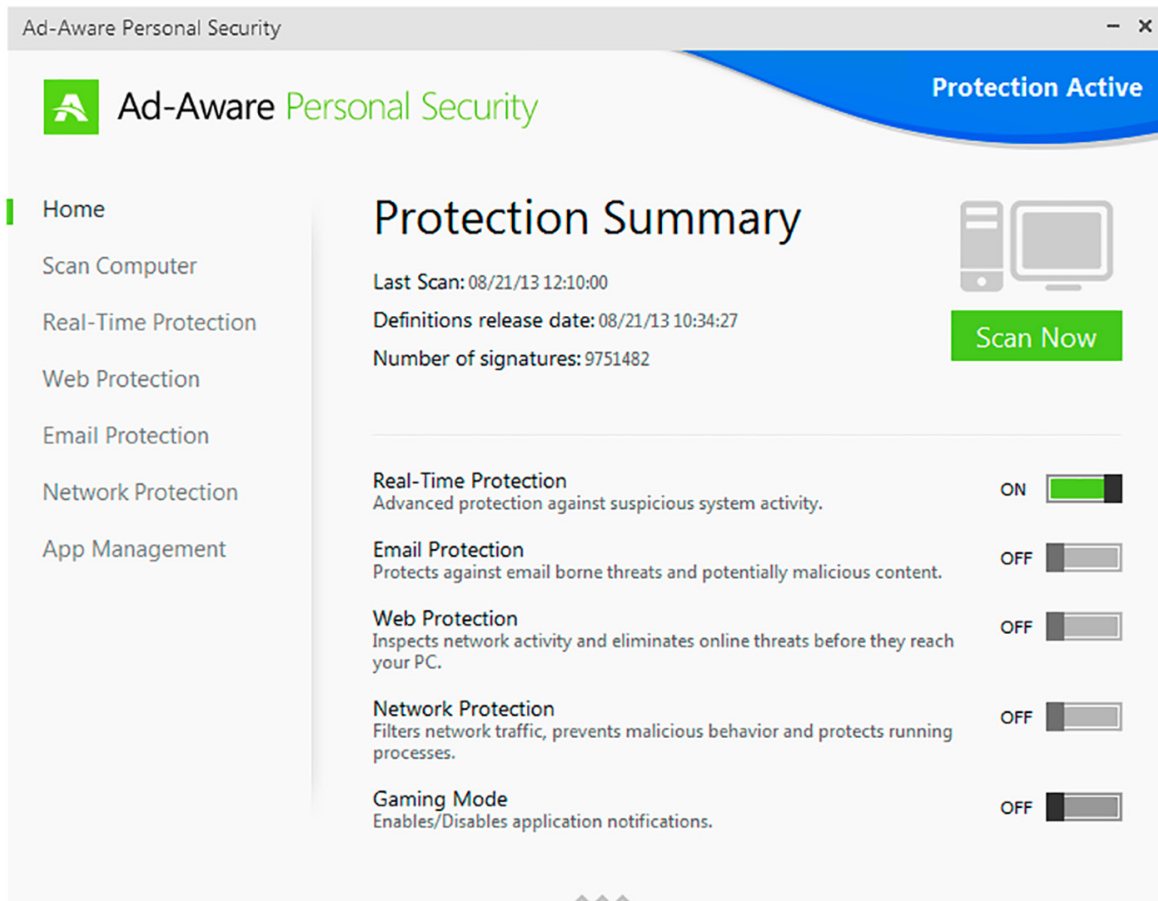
Ad-Aware Personal Security

– ×

Ad-Aware Personal Security

Protection Active

Home

Scan Computer

Real-Time Protection

Web Protection

Email Protection

Network Protection

App Management

Protection Summary

Last Scan: 08/21/13 12:10:00

Definitions release date: 08/21/13 10:34:27

Number of signatures: 9751482

Scan Now

Real-Time Protection
Advanced protection against suspicious system activity.

ON

Email Protection
Protects against email borne threats and potentially malicious content.

OFF

Web Protection
Inspects network activity and eliminates online threats before they reach your PC.

OFF

Network Protection
Filters network traffic, prevents malicious behavior and protects running processes.

OFF

Gaming Mode
Enables/Disables application notifications.

OFF